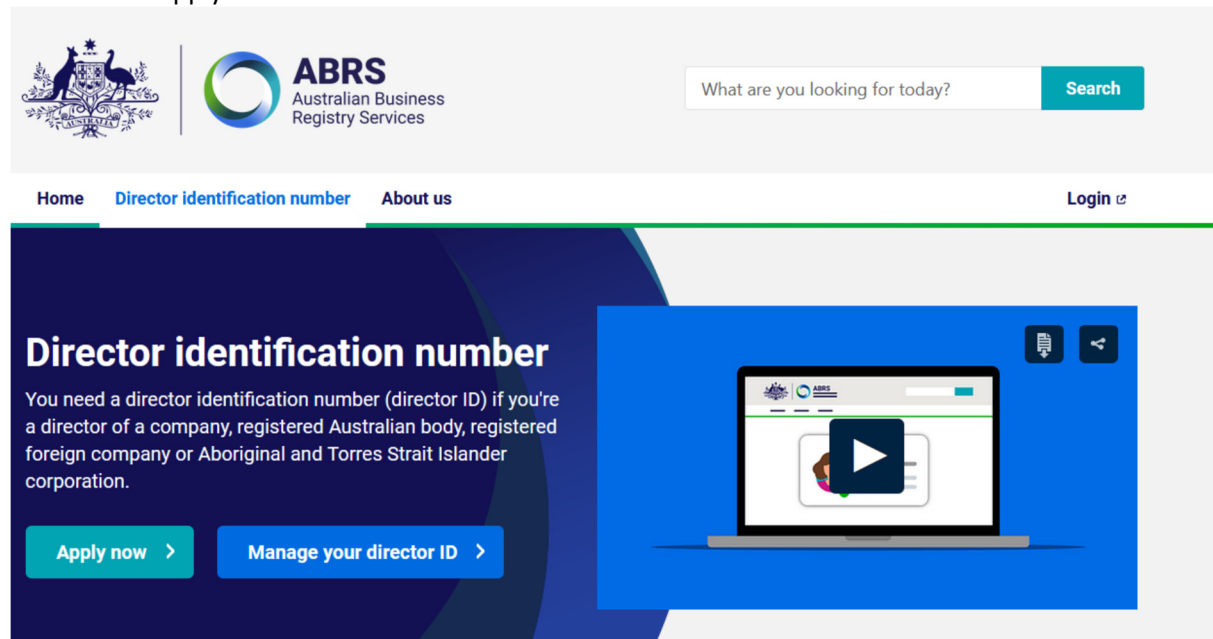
ABRS
Australian Business Registry Services

What are you looking for today?
Search

Home
Director identification number
About us
Login

Director identification number

You need a director identification number (director ID) if you're a director of a company, registered Australian body, registered foreign company or Aboriginal and Torres Strait Islander corporation.

Apply now >
Manage your director ID >

ABRS